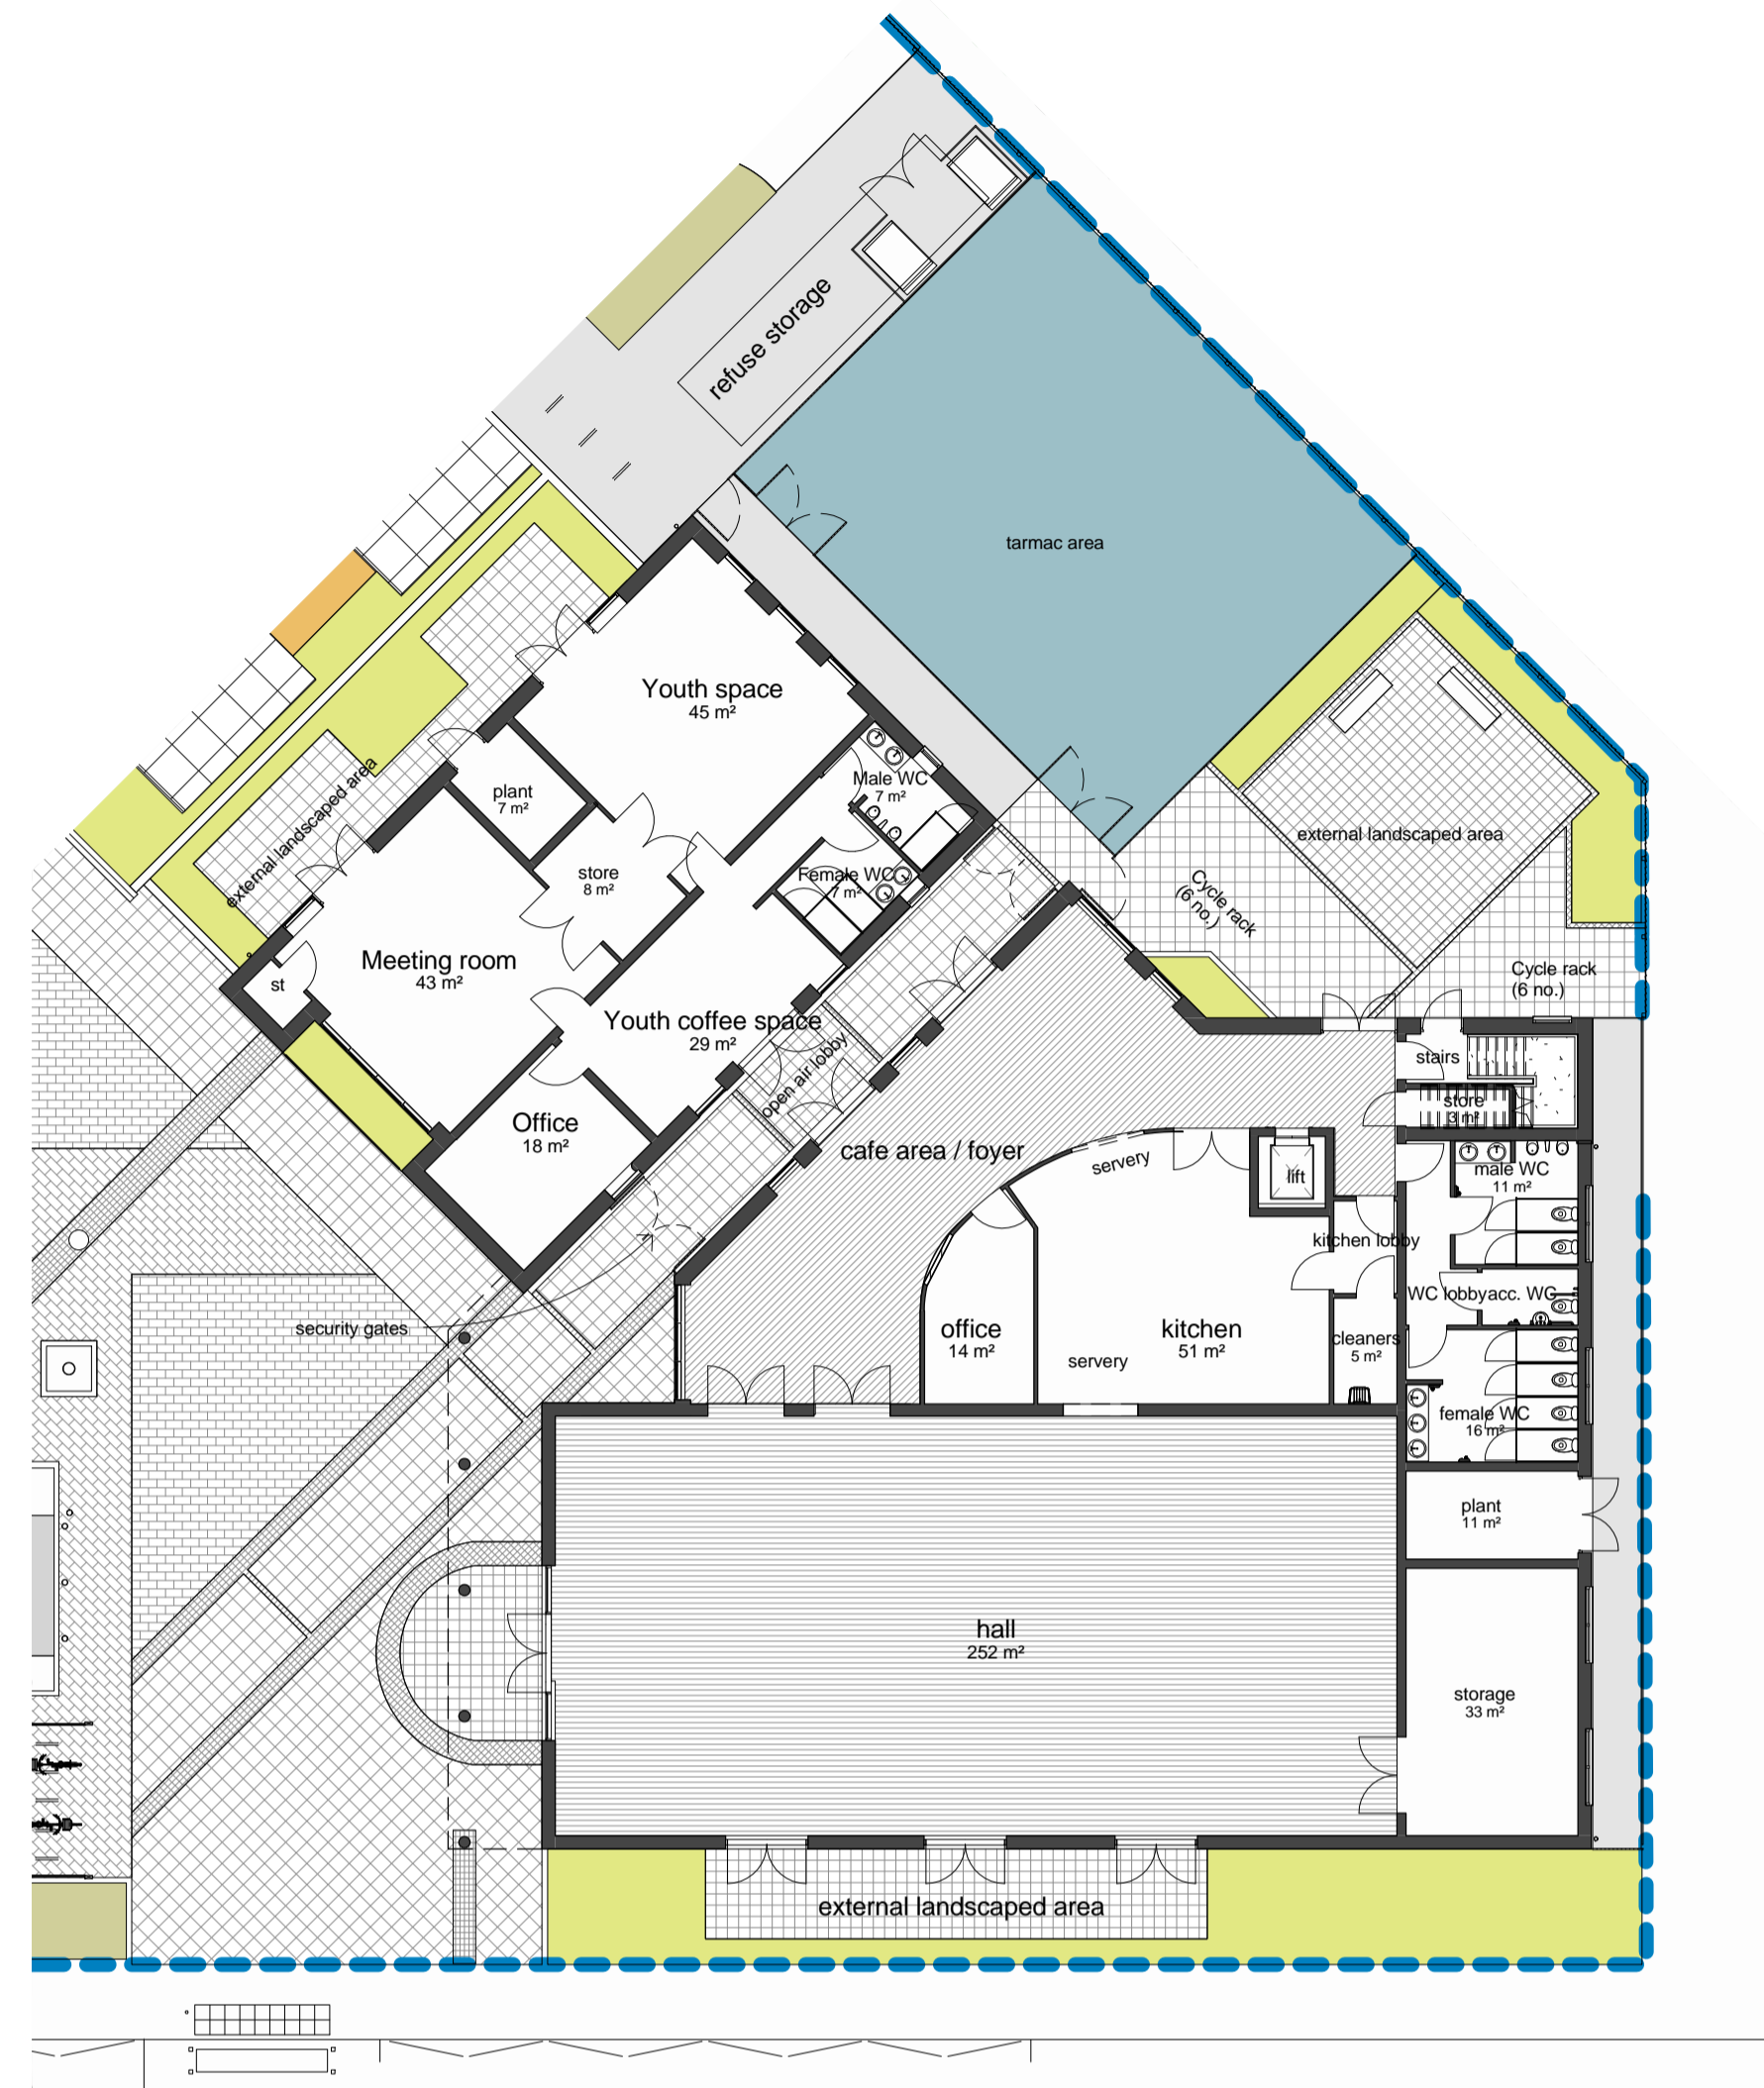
refuse storage

tarmac area

Youth space
45 m²

plant
7 m²

Male WC
7 m²

external landscaped area

store
8 m²

Female WC
7 m²

external landscaped area

Cycle rack
(6 no.)

Meeting room
43 m²

st

Cycle rack
(6 no.)

Youth coffee space
29 m²

open air lobby

stairs

store
3 m²

Office
18 m²

cafe area / foyer

servery

lift

male WC
11 m²

kitchen lobby

WC lobby

acc. WC

security gates

office
14 m²

servery

kitchen
51 m²

cleaners
5 m²

female WC
16 m²

plant
11 m²

hall
252 m²

storage
33 m²

external landscaped area